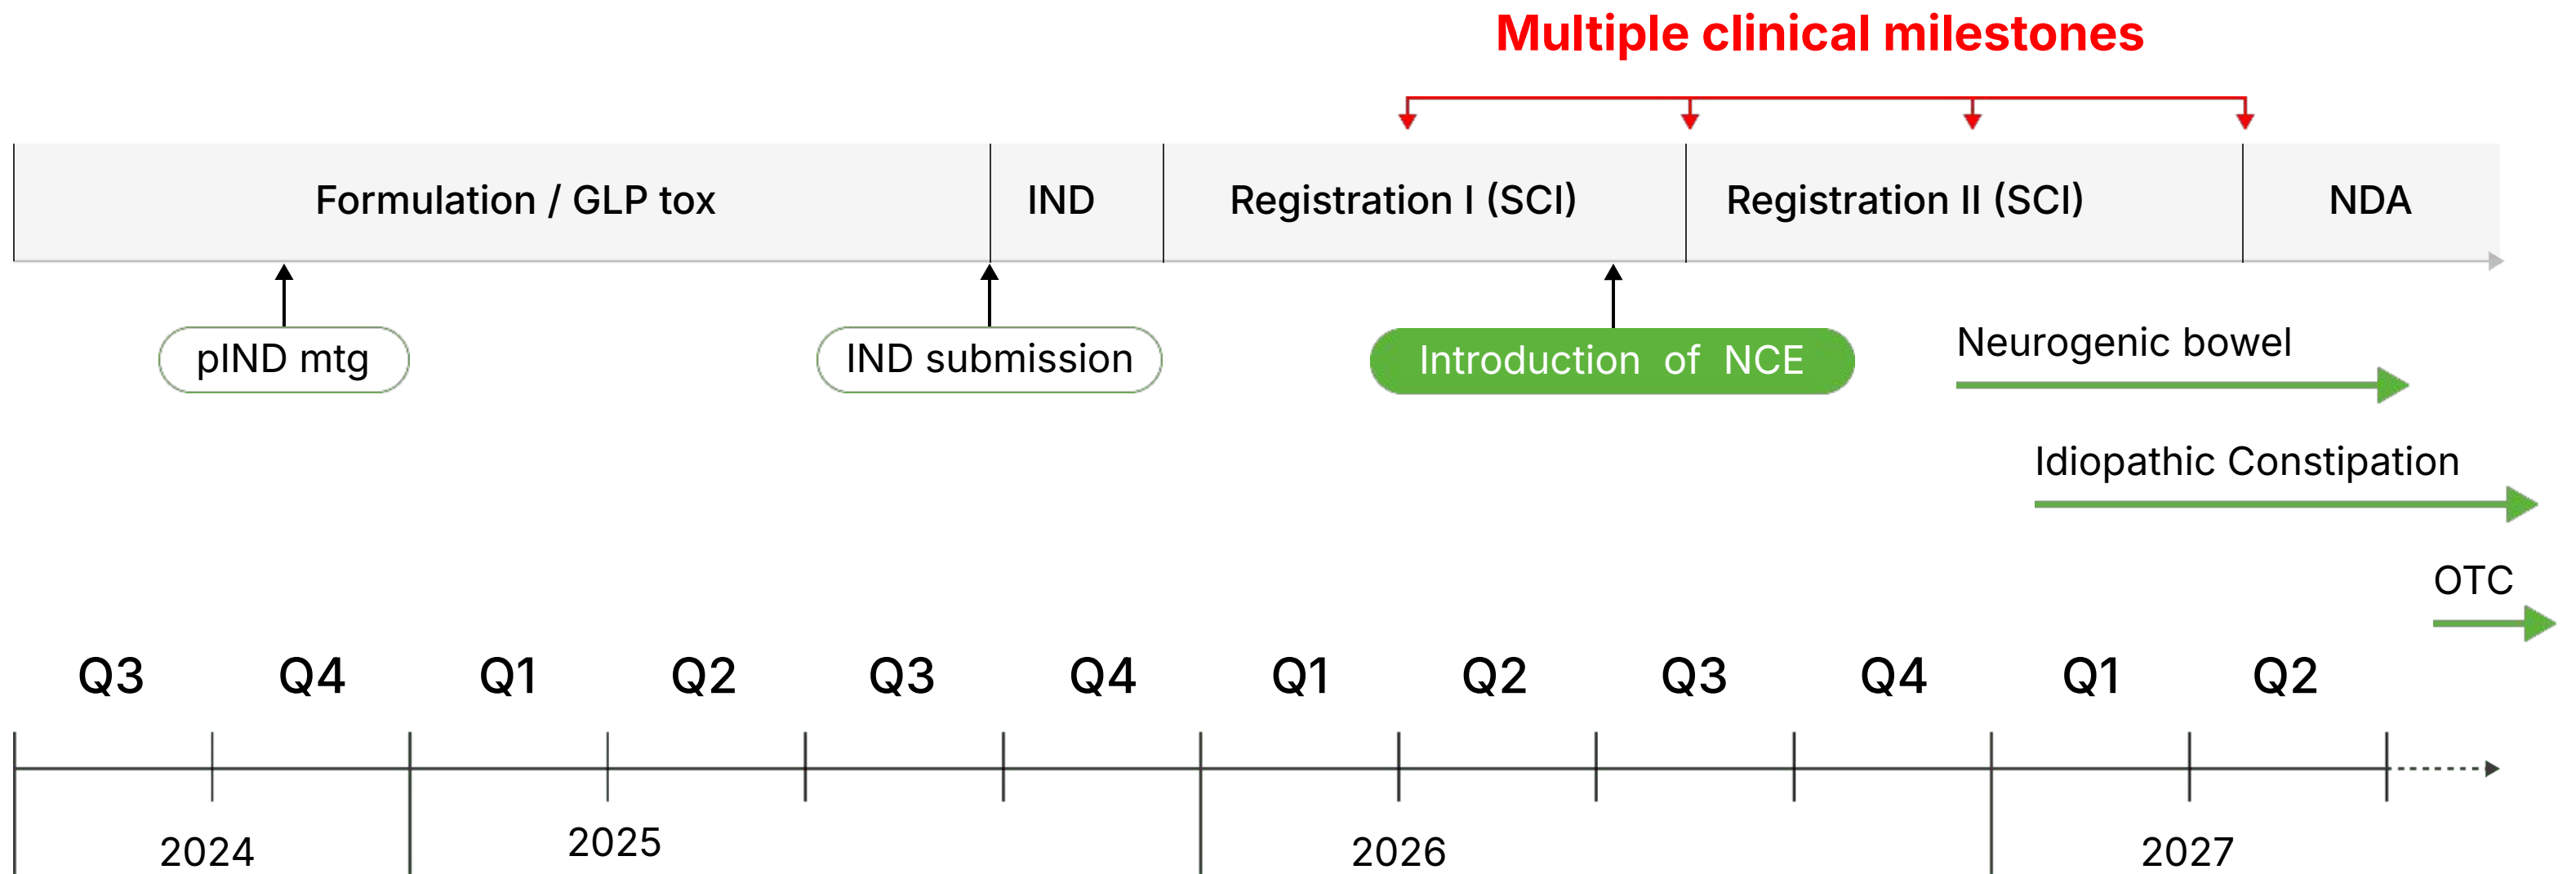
Multiple clinical milestones

Formulation / GLP tox

IND

Registration I (SCI)

Registration II (SCI)

NDA

pIND mtg

IND submission

Introduction of NCE

Neurogenic bowel

Idiopathic Constipation

OTC

Q3 Q4 Q1 Q2 Q3 Q4 Q1 Q2 Q3 Q4 Q1 Q2

2024

2025

2026

2027